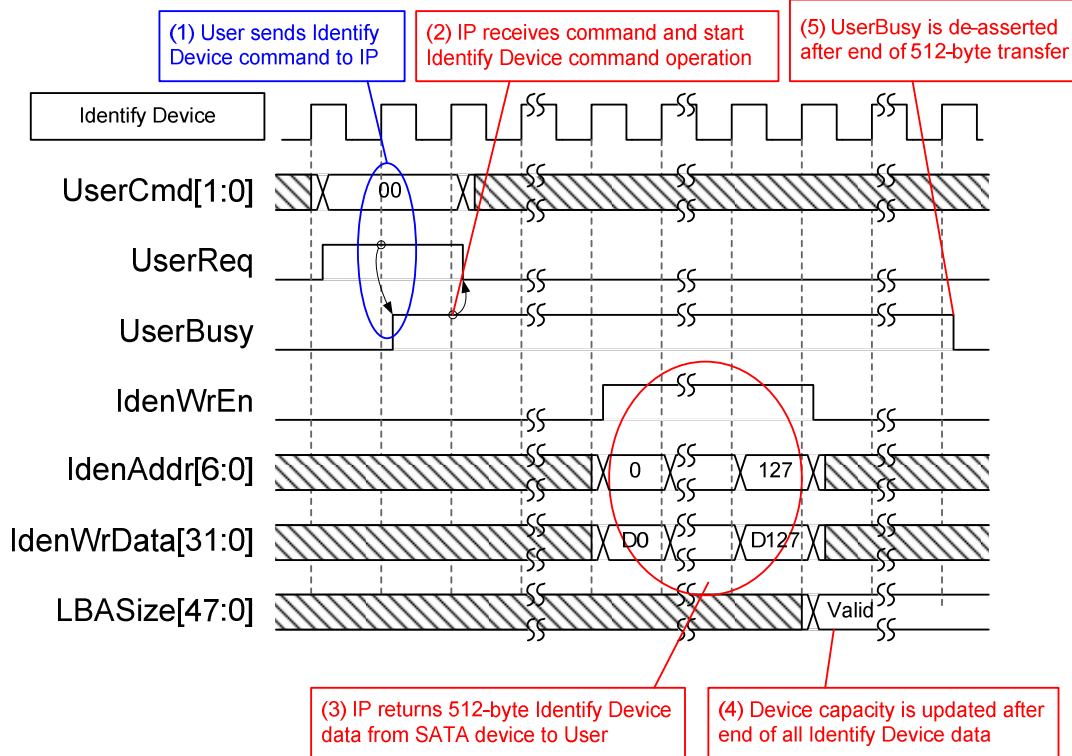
(1) User sends Identify Device command to IP

(2) IP receives command and start Identify Device command operation

(5) UserBusy is de-asserted after end of 512-byte transfer

Identify Device

UserCmd[1:0]

00

UserReq

UserBusy

IdenWrEn

IdenAddr[6:0]

0

127

IdenWrData[31:0]

D0

D127

LBASize[47:0]

Valid

(3) IP returns 512-byte Identify Device data from SATA device to User

(4) Device capacity is updated after end of all Identify Device data